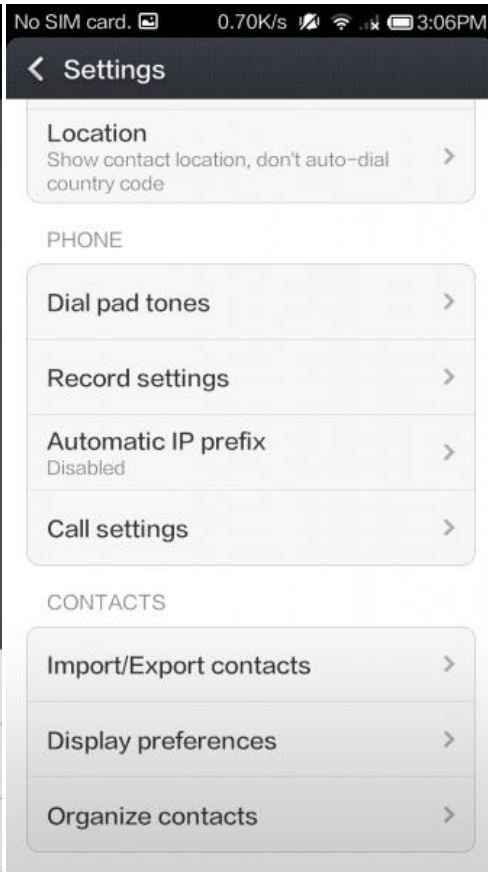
No SIM card. 0.70K/s 3:06PM

< Settings

Location
Show contact location, don't auto-dial country code

PHONE

Dial pad tones

Record settings

Automatic IP prefix
Disabled

Call settings

CONTACTS

Import/Export contacts

Display preferences

Organize contacts